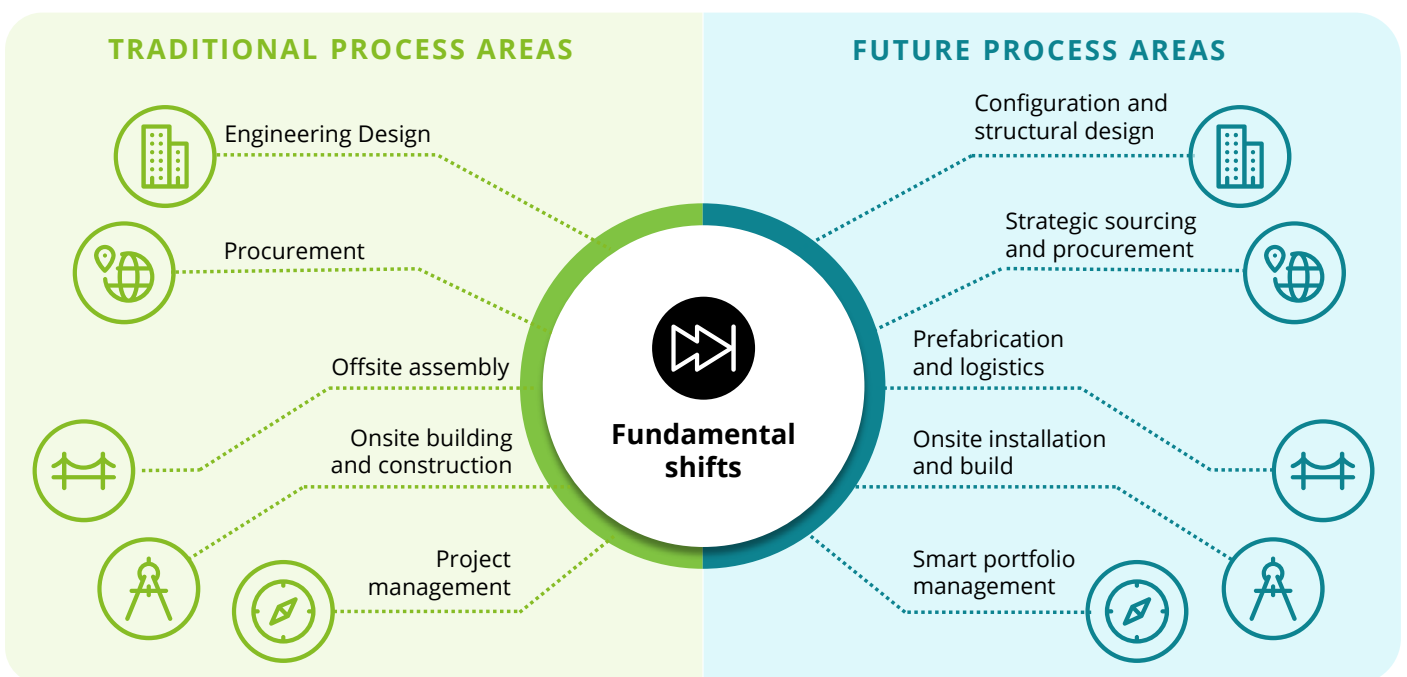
TRADITIONAL PROCESS AREAS

Engineering Design

Procurement

Offsite assembly

Onsite building and construction

Project management

FUTURE PROCESS AREAS

Configuration and structural design

Strategic sourcing and procurement

Prefabrication and logistics

Onsite installation and build

Smart portfolio management

Fundamental shifts